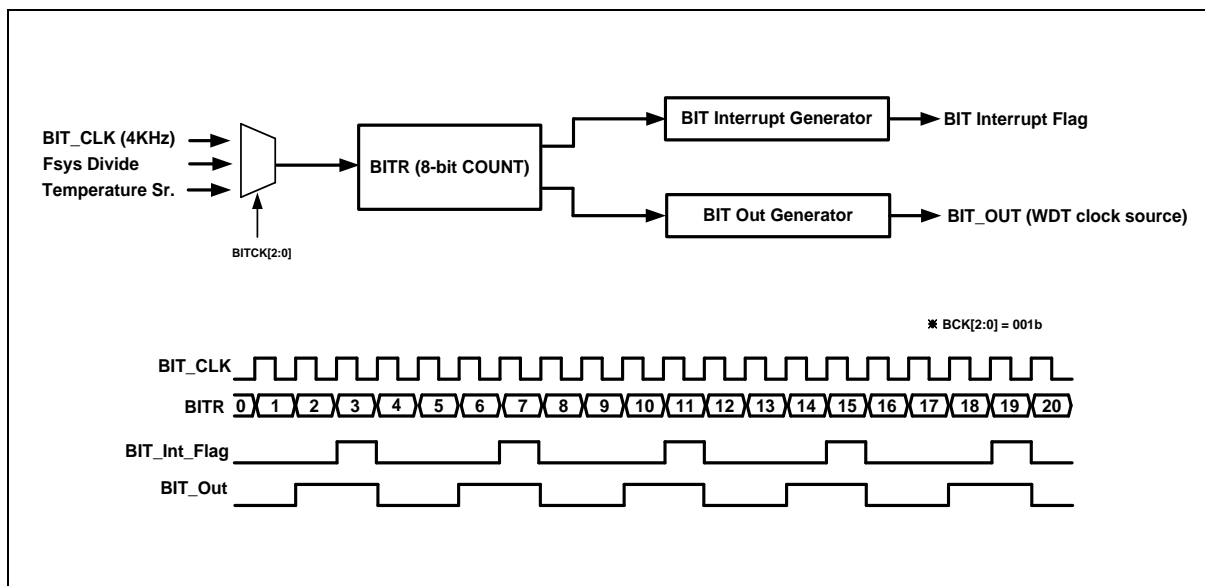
BIT_CLK (4KHz)
Fsys Divide
Temperature Sr.
BITCK[2:0]
BITR (8-bit COUNT)
BIT Interrupt Generator
BIT Interrupt Flag
BIT Out Generator
BIT_OUT (WDT clock source)

※ BCK[2:0] = 001b

BIT_CLK
BITR 0 1 2 3 4 5 6 7 8 9 10 11 12 13 14 15 16 17 18 19 20
BIT_Int_Flag
BIT_Out